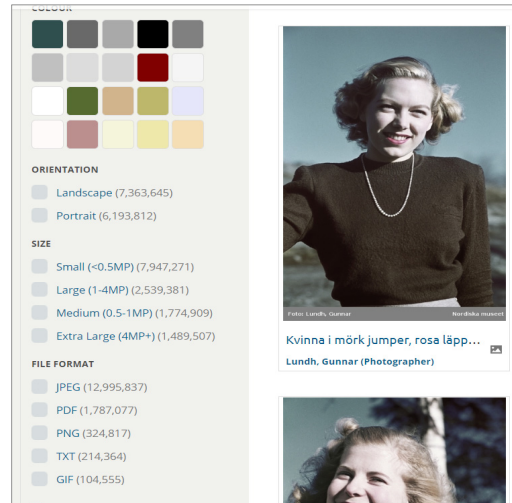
COLOUR

ORIENTATION

Landscape (7,363,645)

Portrait (6,193,812)

SIZE

Small (<0.5MP) (7,947,271)

Large (1-4MP) (2,539,381)

Medium (0.5-1MP) (1,774,909)

Extra Large (4MP+) (1,489,507)

FILE FORMAT

JPEG (12,995,837)

PDF (1,787,077)

PNG (324,817)

TXT (214,364)

GIF (104,555)

Foto: Lundh, Gunnar

Nordiska museet

Kvinna i mörk jumper, rosa läpp...

Lundh, Gunnar (Photographer)